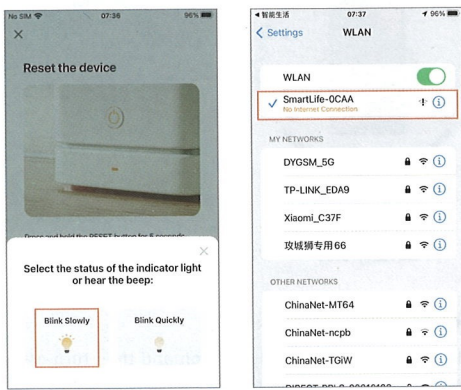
No SIM 07:36 96%

×

Reset the device

Press and hold the RESET button for 5 seconds

×

Select the status of the indicator light or hear the beep:

Blink Slowly

Blink Quickly

◀ 智能生活 07:37 96%

< Settings WLAN

WLAN

✓ SmartLife-0CAA
No Internet Connection

MY NETWORKS

DYGSM_5G

TP-LINK_EDA9

Xiaomi_C37F

攻城狮专用66

OTHER NETWORKS

ChinaNet-MT64

ChinaNet-ncpb

ChinaNet-TGiW

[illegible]